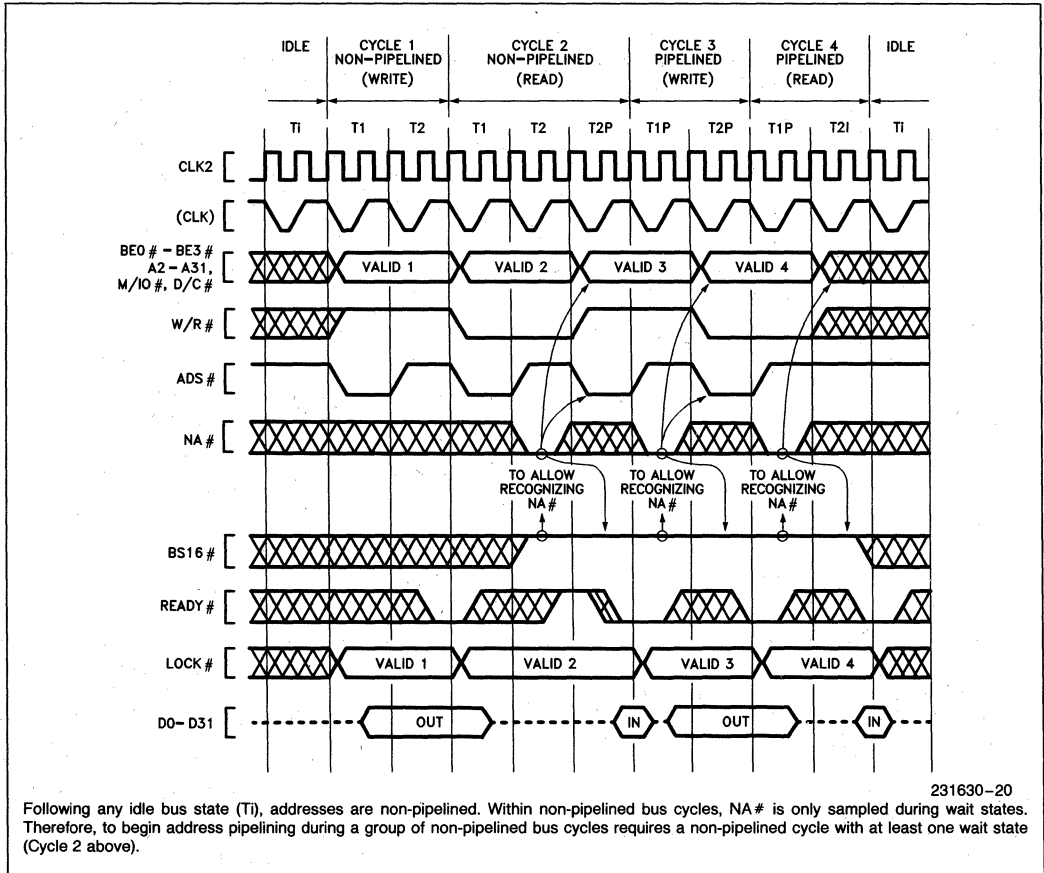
IDLE

CYCLE 1 NON-PIPELINED (WRITE)

CYCLE 2 NON-PIPELINED (READ)

CYCLE 3 PIPELINED (WRITE)

CYCLE 4 PIPELINED (READ)

IDLE

Ti T1 T2 T1 T2 T2P T1P T2P T1P T2I Ti

CLK2

(CLK)

BE0 # - BE3 # A2 - A31, M/IO #, D/C #

VALID 1 VALID 2 VALID 3 VALID 4

W/R #

ADS #

NA #

TO ALLOW RECOGNIZING NA #

TO ALLOW RECOGNIZING NA #

TO ALLOW RECOGNIZING NA #

BS16 #

READY #

LOCK #

VALID 1 VALID 2 VALID 3 VALID 4

D0- D31

OUT IN OUT IN

231630-20

Following any idle bus state (Ti), addresses are non-pipelined. Within non-pipelined bus cycles, NA# is only sampled during wait states. Therefore, to begin address pipelining during a group of non-pipelined bus cycles requires a non-pipelined cycle with at least one wait state (Cycle 2 above).